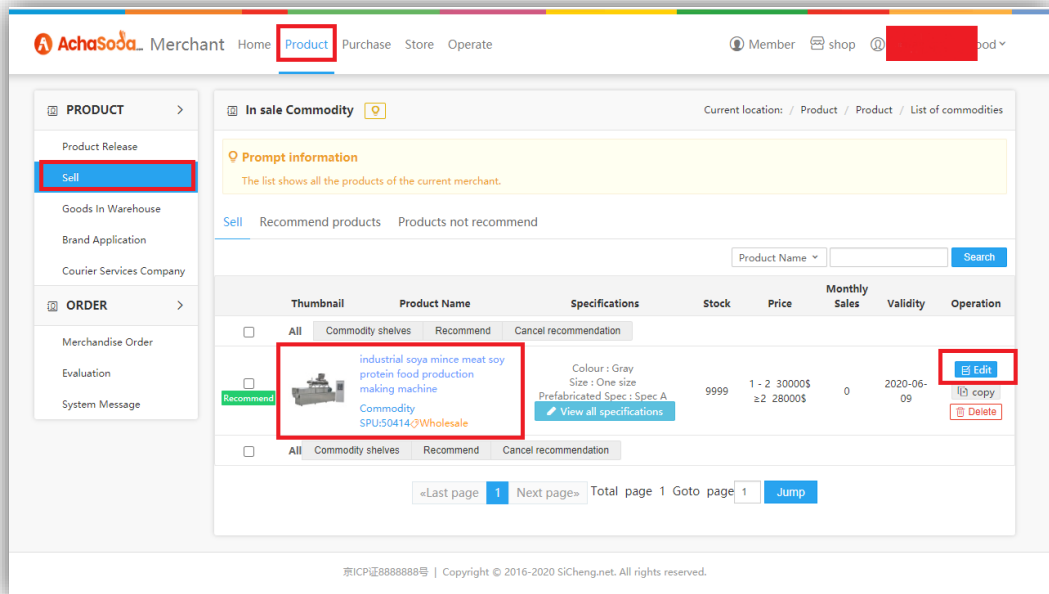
AchaSoda_ Merchant Home Product Purchase Store Operate

Member shop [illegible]ood

PRODUCT

Product Release

Sell

Goods In Warehouse

Brand Application

Courier Services Company

ORDER

Merchandise Order

Evaluation

System Message

In sale Commodity

Current location: / Product / Product / List of commodities

Prompt information

The list shows all the products of the current merchant.

Sell Recommend products Products not recommend

Product Name Search

| | Thumbnail | Product Name | Specifications | Stock | Price | Monthly Sales | Validity | Operation |
|---|---|---|---|---|---|---|---|---|
| All | Commodity shelves | Recommend | Cancel recommendation | | | | | |
| Recommend | | industrial soya mince meat soy protein food production making machine Commodity SPU:50414 Wholesale | Colour : Gray Size : One size Prefabricated Spec : Spec A View all specifications | 9999 | 1 - 2 30000\$ ≥2 28000\$ | 0 | 2020-06-09 | Edit copy Delete |
| All | Commodity shelves | Recommend | Cancel recommendation | | | | | |

«Last page 1 Next page» Total page 1 Goto page 1 Jump

京ICP证8888888号 | Copyright © 2016-2020 SiCheng.net. All rights reserved.